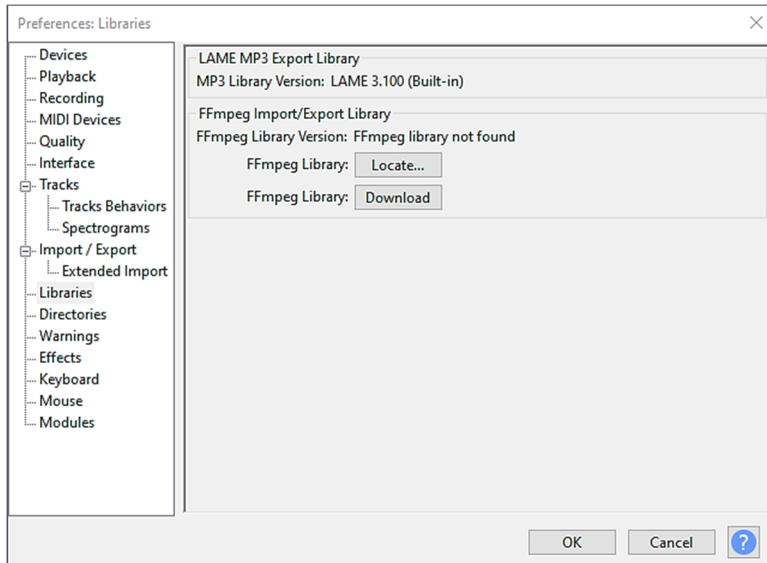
Preferences: Libraries

Devices
Playback
Recording
MIDI Devices
Quality
Interface
Tracks
Tracks Behaviors
Spectrograms
Import / Export
Extended Import
Libraries
Directories
Warnings
Effects
Keyboard
Mouse
Modules

LAME MP3 Export Library
MP3 Library Version: LAME 3.100 (Built-in)

FFmpeg Import/Export Library
FFmpeg Library Version: FFmpeg library not found
FFmpeg Library: Locate...
FFmpeg Library: Download

OK
Cancel
?